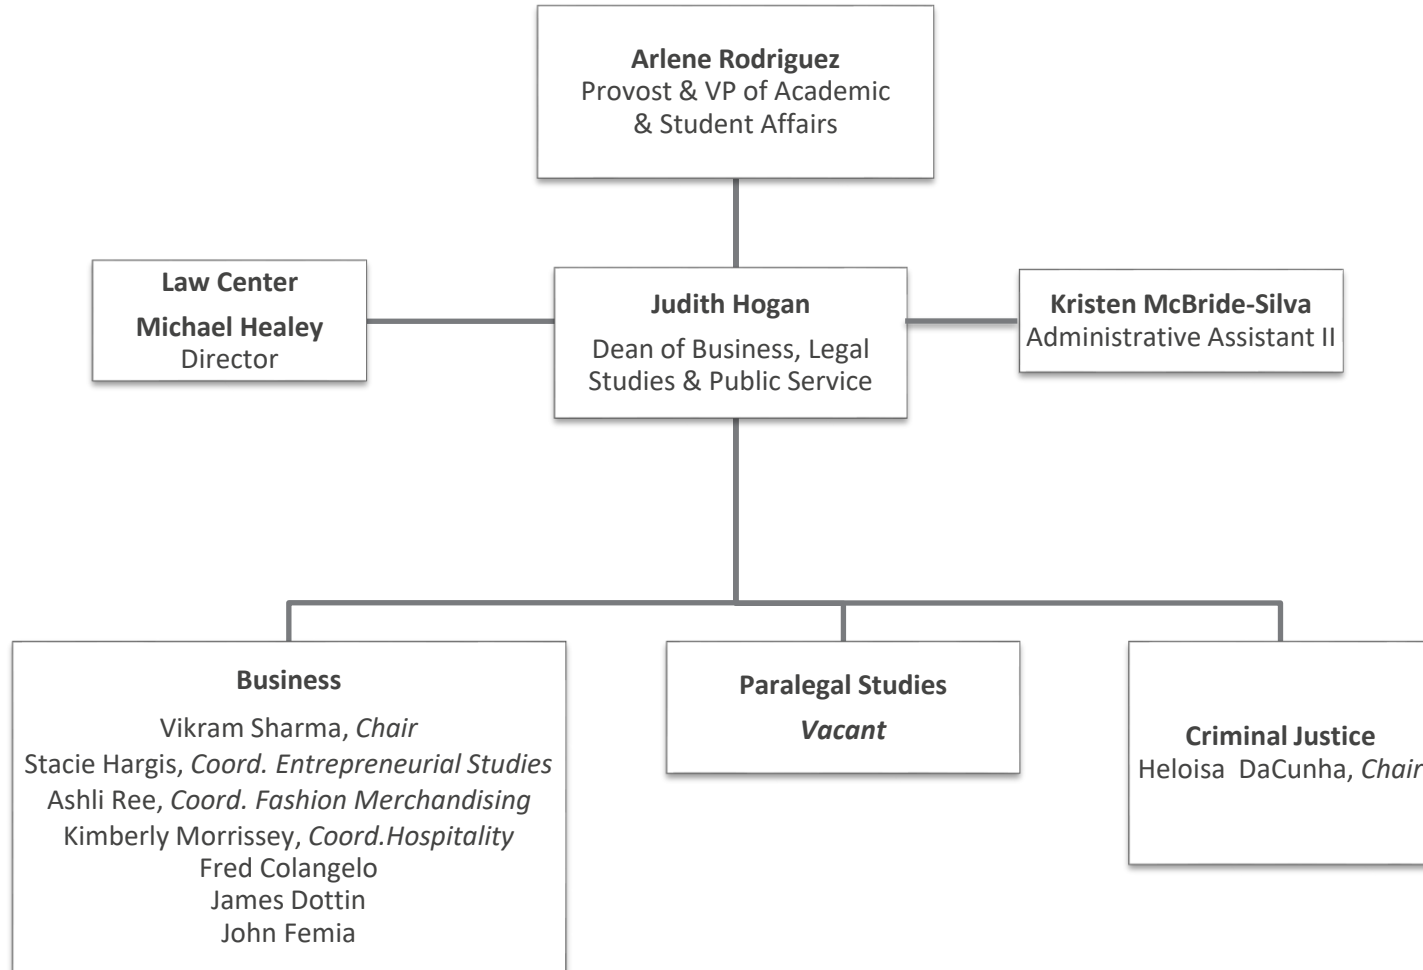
**Arlene Rodriguez**
Provost & VP of Academic & Student Affairs

**Law Center**
**Michael Healey**
Director

**Judith Hogan**
Dean of Business, Legal Studies & Public Service

**Kristen McBride-Silva**
Administrative Assistant II

**Business**
Vikram Sharma, *Chair*
Stacie Hargis, *Coord. Entrepreneurial Studies*
Ashli Ree, *Coord. Fashion Merchandising*
Kimberly Morrissey, *Coord.Hospitality*
Fred Colangelo
James Dottin
John Femia

**Paralegal Studies**
***Vacant***

**Criminal Justice**
Heloisa DaCunha, *Chair*